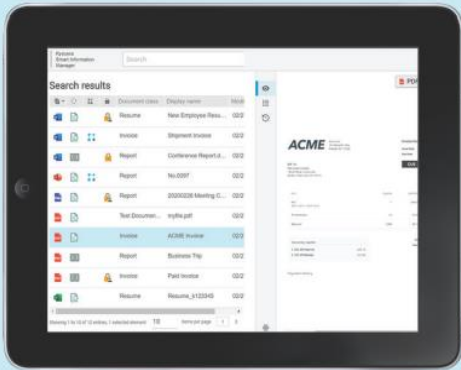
Epicore Smart Information Manager

Search

Search results

Document class | Display name | Mod
Resume | New Employee Resu... | 02/2
Invoice | Shipment Invoice | 02/2
Report | Conference Report.d... | 02/2
Report | No.0097 | 02/2
Report | 20200206 Meeting C... | 02/2
Text Documen... | myfile.pdf | 02/2
Invoice | ACME Invoice | 02/2
Report | Business Trip | 02/2
Invoice | Paid Invoice | 02/2
Resume | Resume_b12334S | 02/2

Showing 1 to 10 of 12 entries, 1 selected element 10 items per page

PDF

ACME